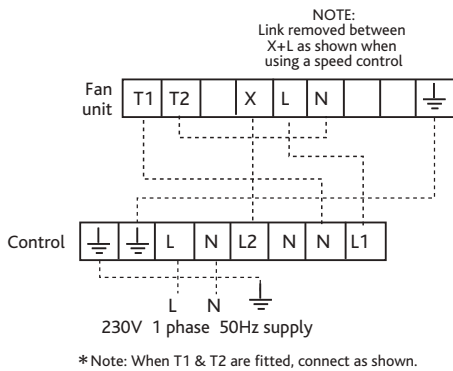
NOTE:
Link removed between X+L as shown when using a speed control

Fan unit

| T1 | T2 | | X | L | N | | | ⏚ |
|---|---|---|---|---|---|---|---|---|

Control

| ⏚ | ⏚ | L | N | L2 | N | N | L1 |
|---|---|---|---|---|---|---|---|

L N ⏚
230V 1 phase 50Hz supply

*Note: When T1 & T2 are fitted, connect as shown.